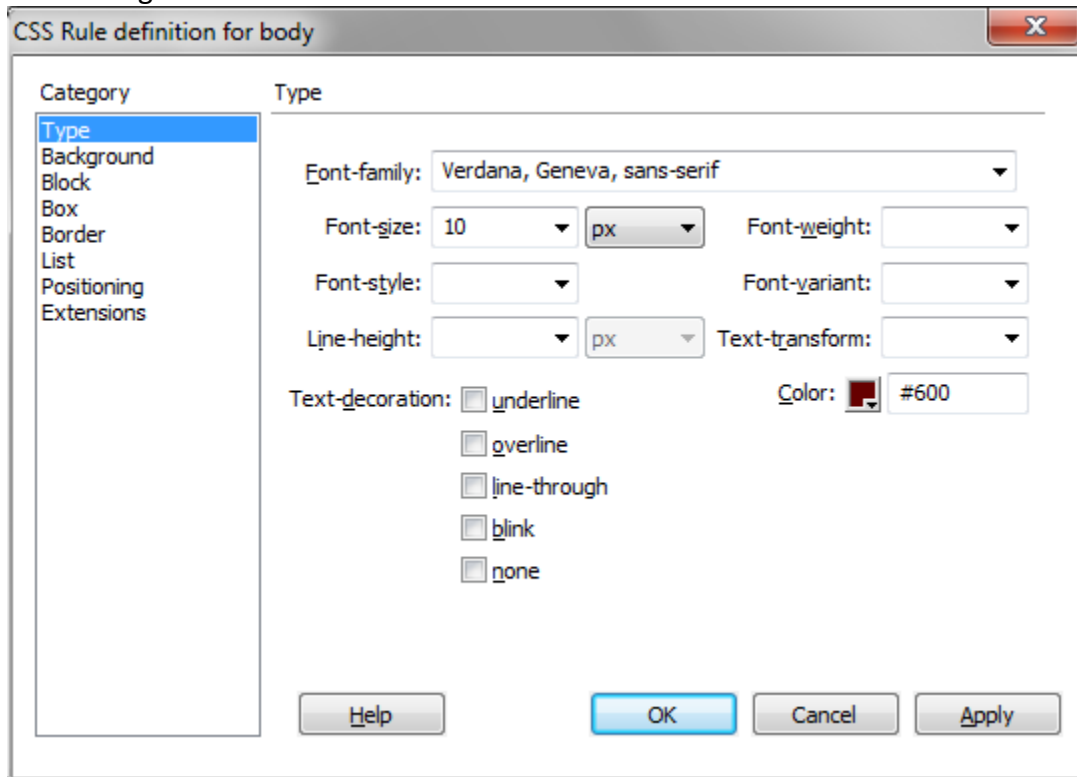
CSS Rule definition for body

Category

Type
Background
Block
Box
Border
List
Positioning
Extensions

Type

Font-family: Verdana, Geneva, sans-serif

Font-size: 10 px

Font-weight:

Font-style:

Font-variant:

Line-height: px

Text-transform:

Text-decoration: underline

overline

line-through

blink

none

Color: #600

Help

OK

Cancel

Apply